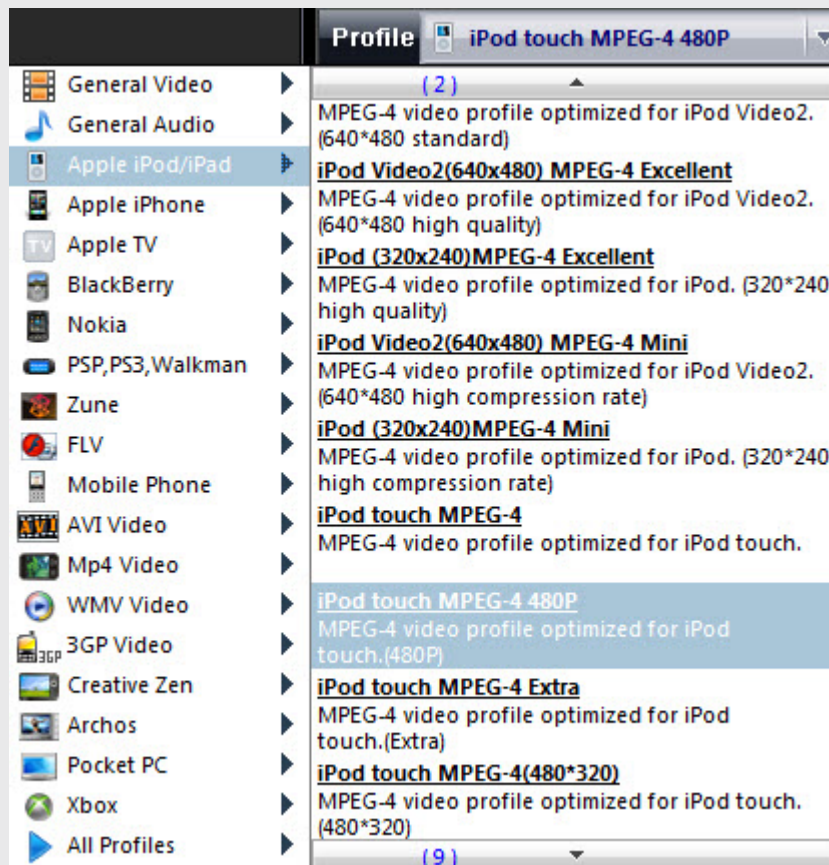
Profile iPod touch MPEG-4 480P

General Video
General Audio
Apple iPod/iPad
Apple iPhone
Apple TV
BlackBerry
Nokia
PSP,PS3,Walkman
Zune
FLV
Mobile Phone
AVI Video
Mp4 Video
WMV Video
3GP Video
Creative Zen
Archos
Pocket PC
Xbox
All Profiles

(2)

MPEG-4 video profile optimized for iPod Video2. (640*480 standard)

iPod Video2(640x480) MPEG-4 Excellent
MPEG-4 video profile optimized for iPod Video2. (640*480 high quality)

iPod (320x240)MPEG-4 Excellent
MPEG-4 video profile optimized for iPod. (320*240 high quality)

iPod Video2(640x480) MPEG-4 Mini
MPEG-4 video profile optimized for iPod Video2. (640*480 high compression rate)

iPod (320x240)MPEG-4 Mini
MPEG-4 video profile optimized for iPod. (320*240 high compression rate)

iPod touch MPEG-4
MPEG-4 video profile optimized for iPod touch.

iPod touch MPEG-4 480P
MPEG-4 video profile optimized for iPod touch.(480P)

iPod touch MPEG-4 Extra
MPEG-4 video profile optimized for iPod touch.(Extra)

iPod touch MPEG-4(480*320)
MPEG-4 video profile optimized for iPod touch. (480*320)

(9)